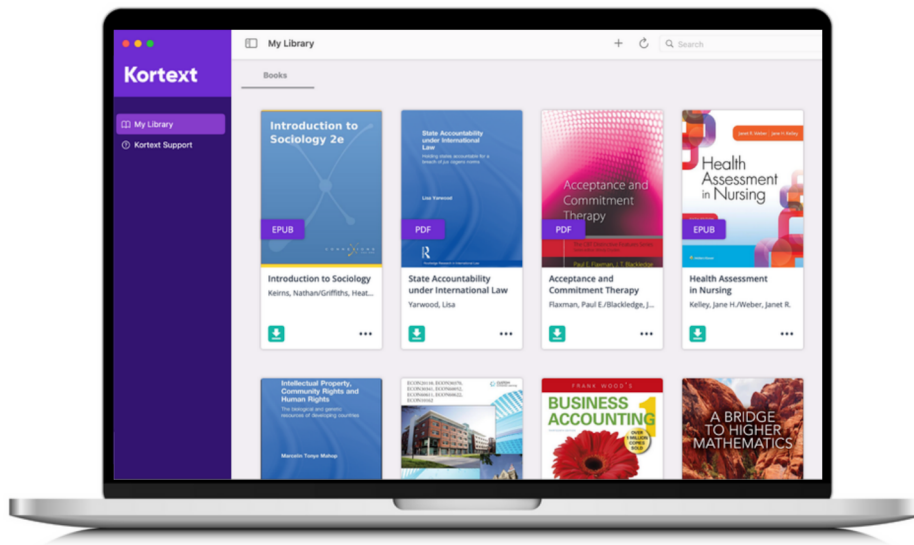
Kortext

My Library

Kortext Support

My Library

Search

Books

Introduction to Sociology 2e

EPUB

Introduction to Sociology

Keirns, Nathan/Griffiths, Heat...

State Accountability under International Law

Lisa Yarwood

PDF

State Accountability under International Law

Yarwood, Lisa

Acceptance and Commitment Therapy

PDF

Acceptance and Commitment Therapy

Flaxman, Paul E./Blackledge, J...

Janet R. Weber | Jane H. Kelley

Health Assessment in Nursing

EPUB

Health Assessment in Nursing

Kelley, Jane H./Weber, Janet R.

Intellectual Property, Community Rights and Human Rights

The biological and genetic resources of developing countries

Marcelin Tonye Mahop

FRANK WOOD'S

BUSINESS ACCOUNTING 1

A BRIDGE TO HIGHER MATHEMATICS